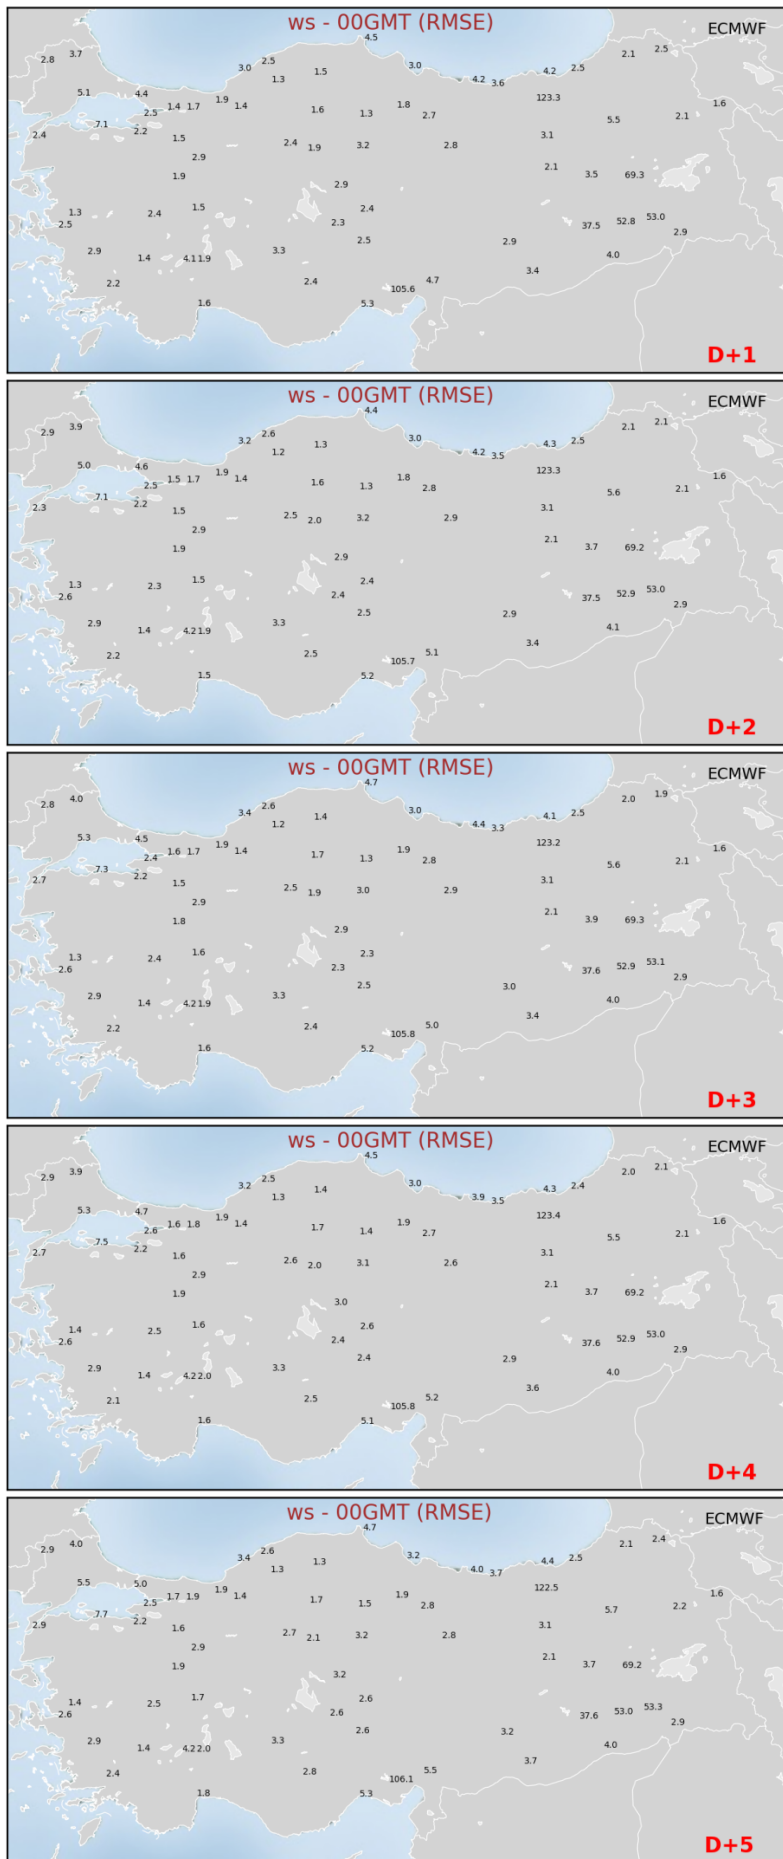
ws - 00GMT (RMSE)
ECMWF
2.8 3.7 4.5 2.5 3.0 1.3 1.5 3.0 4.2 3.6 4.2 2.5 2.1 2.5
5.1 4.4 2.5 1.4 1.7 1.9 1.4 1.6 1.3 1.8 2.7 123.3 1.6
7.1 2.2 5.5 2.1
2.4 1.5 2.4 1.9 3.2 2.8 3.1
2.9 2.1 3.5 69.3
1.9 2.9
1.3 2.4 1.5 2.4
2.5 2.3 37.5 52.8 53.0
2.5 2.9 2.9
2.9 1.4 4.1 1.9 3.3 4.0
3.4
2.2 2.4 4.7
105.6
1.6 5.3
D+1

ws - 00GMT (RMSE)
ECMWF
2.9 3.9 4.4 3.2 2.6 1.3 3.0 4.3 2.5 2.1 2.1
1.2 4.2 3.5
5.0 4.6 1.9 123.3 1.6
2.5 1.5 1.7 1.4 1.6 1.3 1.8 2.8 5.6 2.1
7.1
2.3 2.2 1.5 3.1
2.5 2.0 3.2 2.9
2.9 2.1 3.7 69.2
1.9 2.9
1.3 2.3 1.5 2.4
2.6 2.4 37.5 52.9 53.0
2.5 2.9 2.9
2.9 1.4 4.2 1.9 3.3 4.1
3.4
2.2 2.5 5.1
105.7
1.5 5.2
D+2

ws - 00GMT (RMSE)
ECMWF
4.7
2.8 4.0 3.4 2.6 3.0 4.1 2.5 2.0 1.9
1.2 1.4 4.4 3.3
5.3 4.5 1.9 123.2 1.6
2.4 1.6 1.7 1.4 1.7 1.3 1.9 2.8 5.6 2.1
7.3
2.7 2.2 1.5 3.1
2.5 1.9 3.0 2.9
2.9 2.1 3.9 69.3
1.8 2.9
1.3 2.4 1.6 2.3
2.6 2.3 37.6 52.9 53.1
2.5 3.0 2.9
2.9 1.4 4.2 1.9 3.3 4.0
3.4
2.2 2.4 5.0
105.8
1.6 5.2
D+3

ws - 00GMT (RMSE)
ECMWF
4.5
2.9 3.9 3.2 2.5 1.3 1.4 3.0 3.9 3.5 4.3 2.4 2.0 2.1
5.3 4.7 1.9 123.4 1.6
2.6 1.6 1.8 1.4 1.7 1.4 1.9 2.7 5.5 2.1
7.5
2.7 2.2 1.6 3.1
2.6 2.0 3.1 2.6
2.9 2.1 3.7 69.2
1.9 3.0
1.4 2.5 1.6 2.6
2.6 2.4 37.6 52.9 53.0
2.4 2.9 2.9
2.9 1.4 4.2 2.0 3.3 4.0
3.6
2.1 2.5 5.2
105.8
1.6 5.1
D+4

ws - 00GMT (RMSE)
ECMWF
4.7
2.9 4.0 3.4 2.6 1.3 1.3 3.2 4.0 3.7 4.4 2.5 2.1 2.4
5.5 5.0 1.9 122.5 1.6
2.5 1.7 1.9 1.4 1.7 1.5 1.9 2.8 5.7 2.2
7.7
2.9 2.2 1.6 3.1
2.7 2.1 3.2 2.8
2.9 2.1 3.7 69.2
1.9 3.2
1.4 2.5 1.7 2.6
2.6 2.6 37.6 53.0 53.3
2.6 3.2 2.9
2.9 1.4 4.2 2.0 3.3 4.0
3.7
2.4 2.8 5.5
106.1
1.8 5.3
D+5